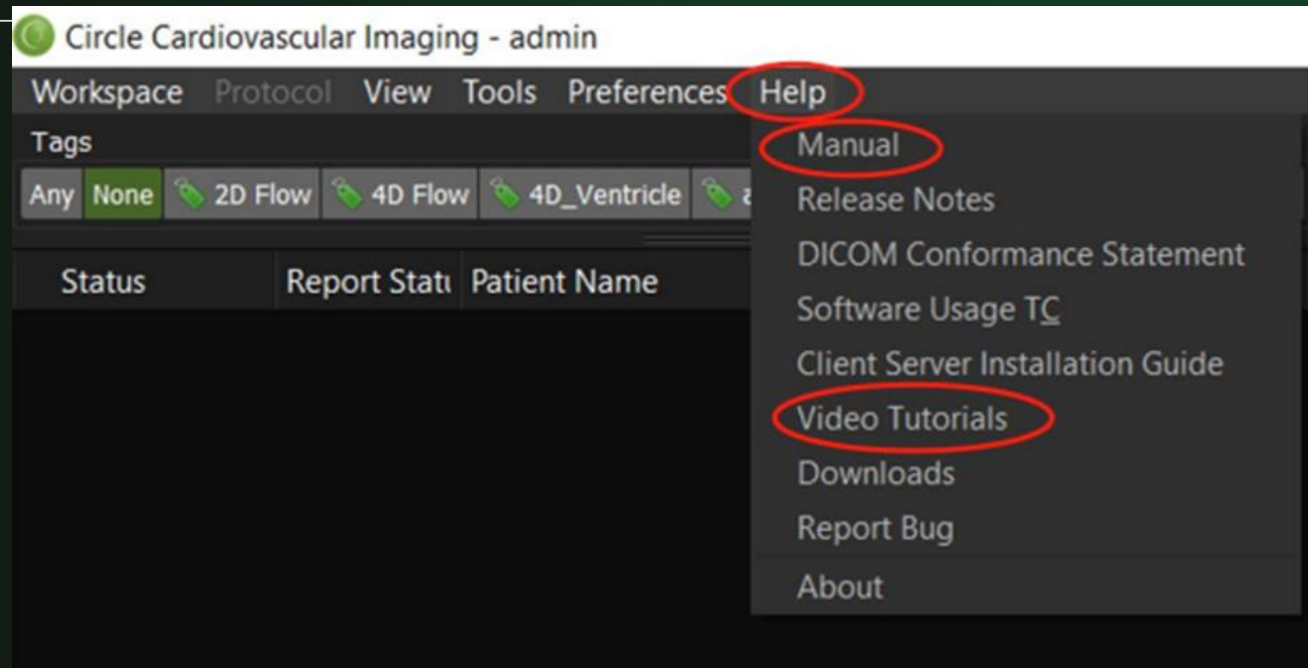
Circle Cardiovascular Imaging - admin

Workspace Protocol View Tools Preferences Help

Tags

Any None 2D Flow 4D Flow 4D_Ventricle a

Status Report Statu Patient Name

Manual
Release Notes
DICOM Conformance Statement
Software Usage TC
Client Server Installation Guide
Video Tutorials
Downloads
Report Bug
About